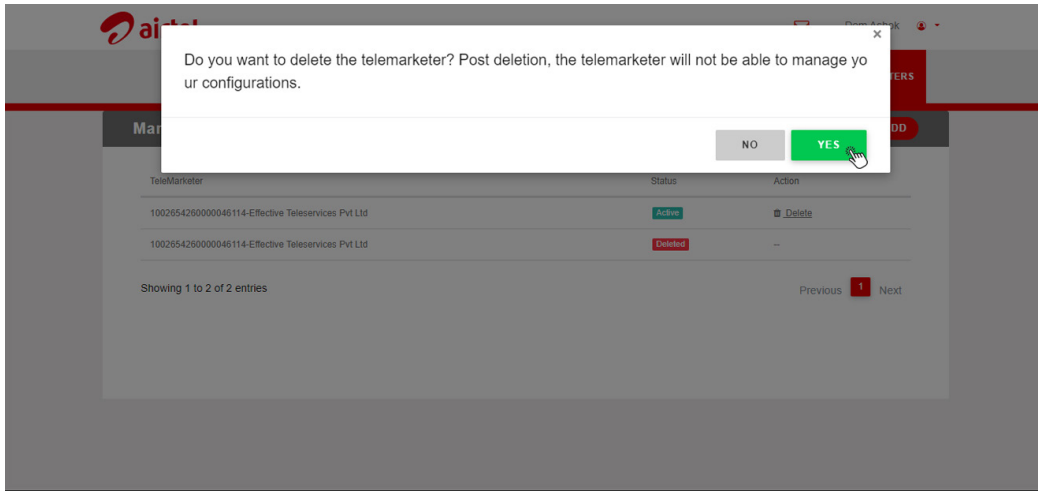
airtel

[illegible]

TERS

Mar

DD

×

Do you want to delete the telemarketer? Post deletion, the telemarketer will not be able to manage yo ur configurations.

NO

YES

| TeleMarketer | Status | Action |
|---|---|---|
| 1002654260000046114-Effective Teleservices Pvt Ltd | Active | Delete |
| 1002654260000046114-Effective Teleservices Pvt Ltd | Deleted | -- |

Showing 1 to 2 of 2 entries

Previous 1 Next